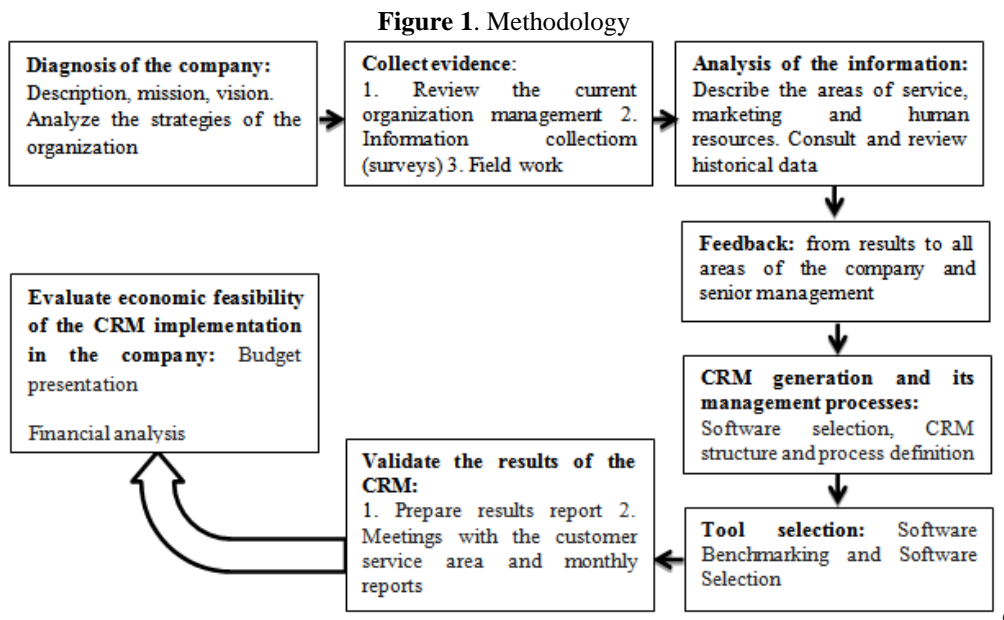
**Figure 1**. Methodology

**Diagnosis of the company:** Description, mission, vision. Analyze the strategies of the organization

**Collect evidence**: 1. Review the current organization management 2. Information collectiom (surveys) 3. Field work

**Analysis of the information:** Describe the areas of service, marketing and human resources. Consult and review historical data

**Feedback:** from results to all areas of the company and senior management

**CRM generation and its management processes:** Software selection, CRM structure and process definition

**Tool selection:** Software Benchmarking and Software Selection

**Validate the results of the CRM:** 1. Prepare results report 2. Meetings with the customer service area and monthly reports

**Evaluate economic feasibility of the CRM implementation in the company:** Budget presentation

Financial analysis